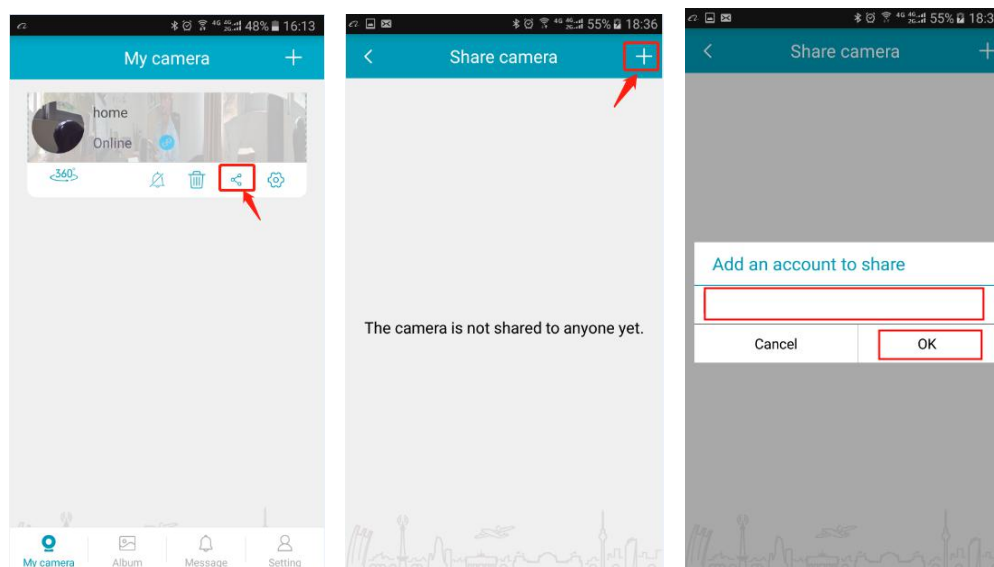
48% 16:13

My camera +

home

Online

360°

My camera Album Message Setting

55% 18:36

Share camera +

The camera is not shared to anyone yet.

55% 18:3

Share camera +

Add an account to share

Cancel OK